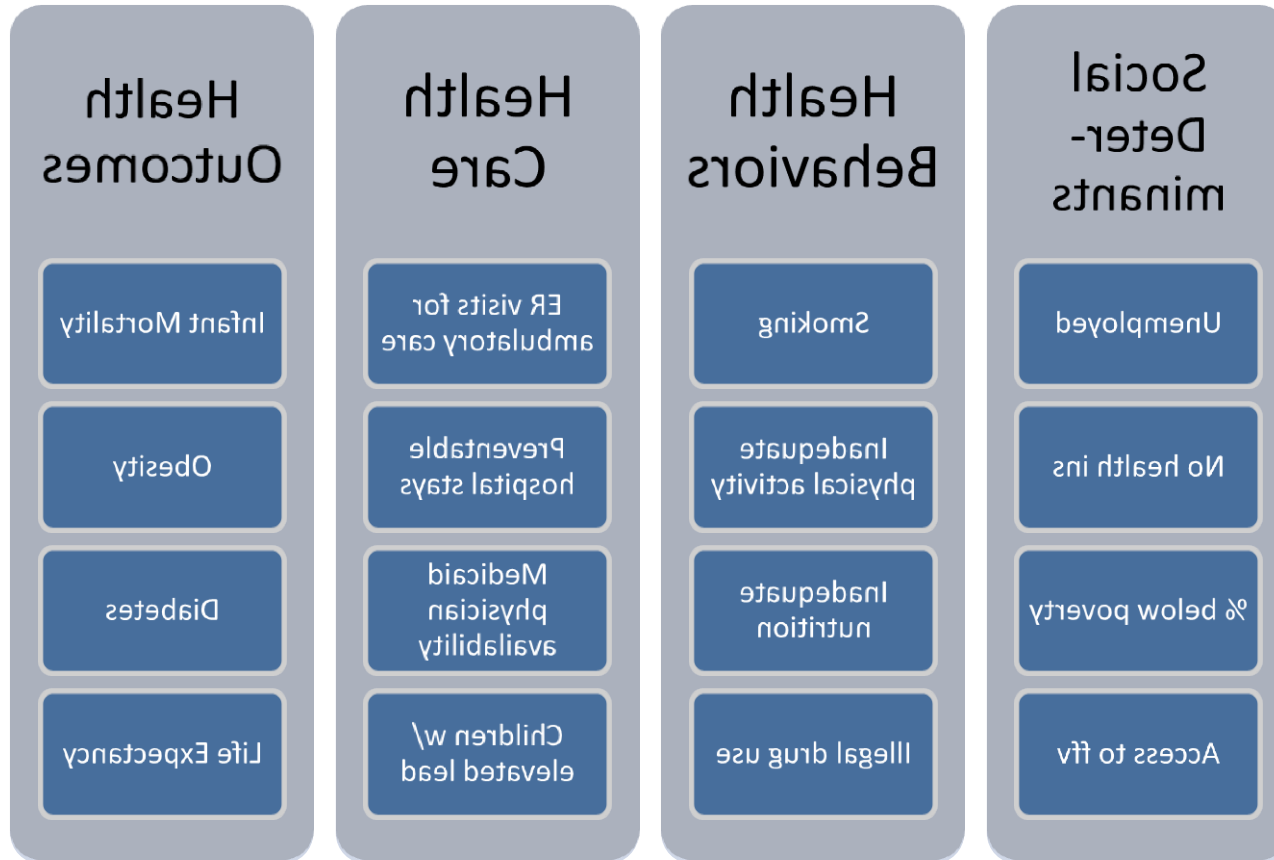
Health Outcomes

Infant Mortality

Obesity

Diabetes

Life Expectancy

Health Care

ER visits for ambulatory care

Preventable hospital stays

Medicaid physician availability

Children w/ elevated lead

Health Behaviors

Smoking

Inadequate physical activity

Inadequate nutrition

Illegal drug use

Social Determinants

Unemployed

No health ins

% below poverty

Access to f/v